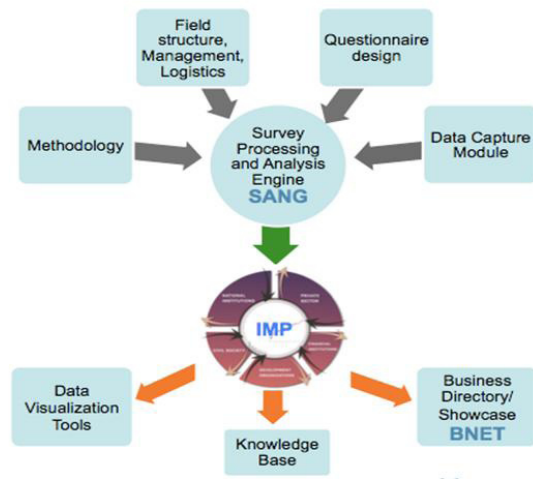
Field structure, Management, Logistics

Questionnaire design

Methodology

Survey Processing and Analysis Engine
SANG

Data Capture Module

NATIONAL INSTITUTIONS

PRIVATE SECTOR

FINANCIAL INSTITUTIONS

DEVELOPMENT ORGANIZATIONS

CIVIL SOCIETY

IMP

Data Visualization Tools

Knowledge Base

Business Directory/ Showcase
BNET